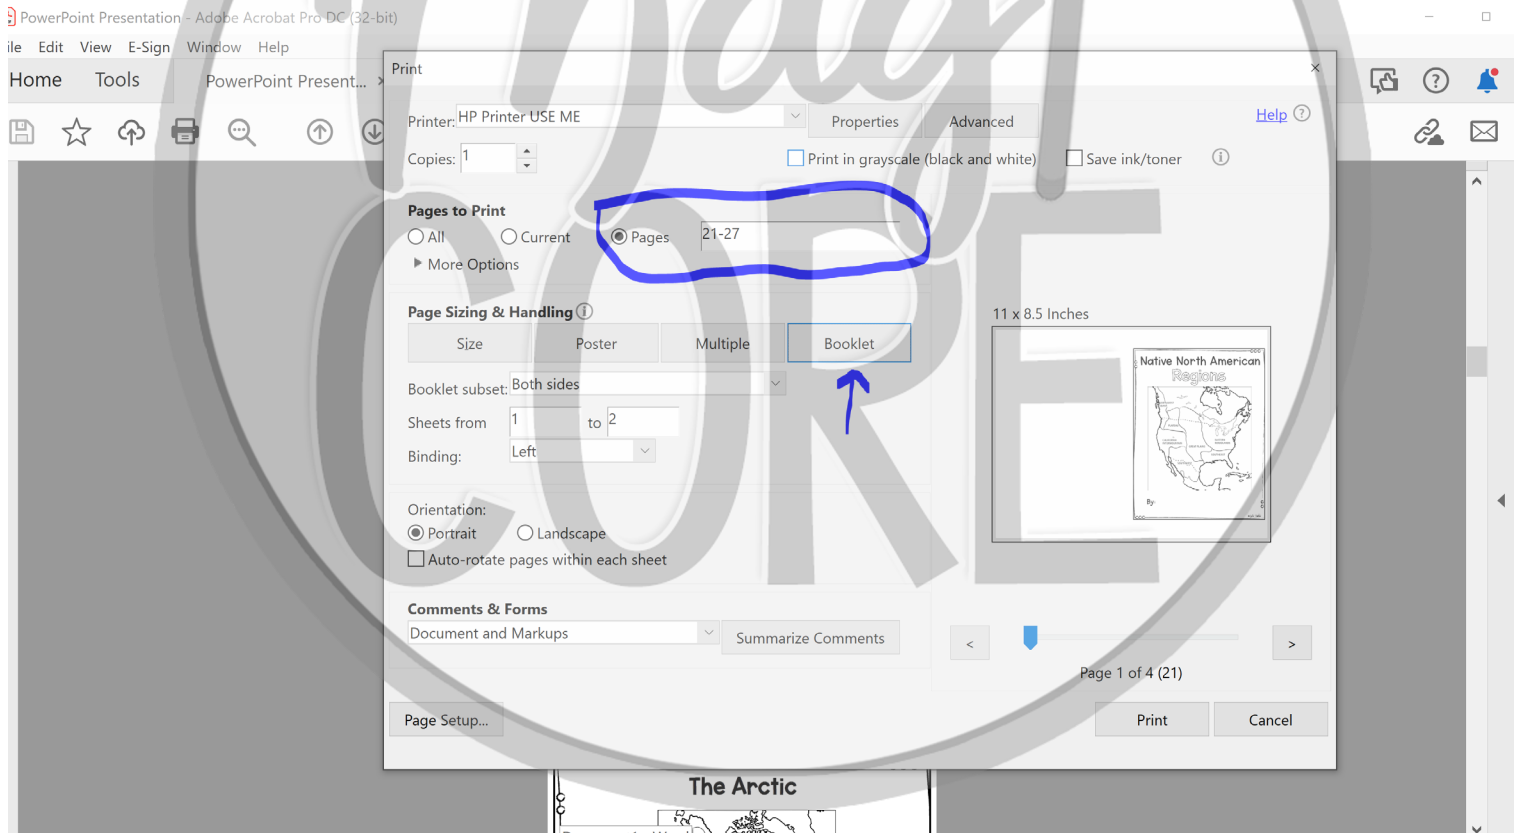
PowerPoint Presentation - Adobe Acrobat Pro DC (32-bit)

ile Edit View E-Sign Window Help

Home Tools PowerPoint Present...

Print

Printer: HP Printer USE ME

Properties Advanced

Help

Copies: 1

Print in grayscale (black and white)

Save ink/toner

Pages to Print

All Current Pages 21-27

More Options

Page Sizing & Handling

Size Poster Multiple Booklet

Booklet subset: Both sides

Sheets from 1 to 2

Binding: Left

Orientation:

Portrait Landscape

Auto-rotate pages within each sheet

Comments & Forms

Document and Markups

Summarize Comments

11 x 8.5 Inches

Native North American Regions

By:

<

>

Page 1 of 4 (21)

Page Setup...

Print Cancel

The Arctic